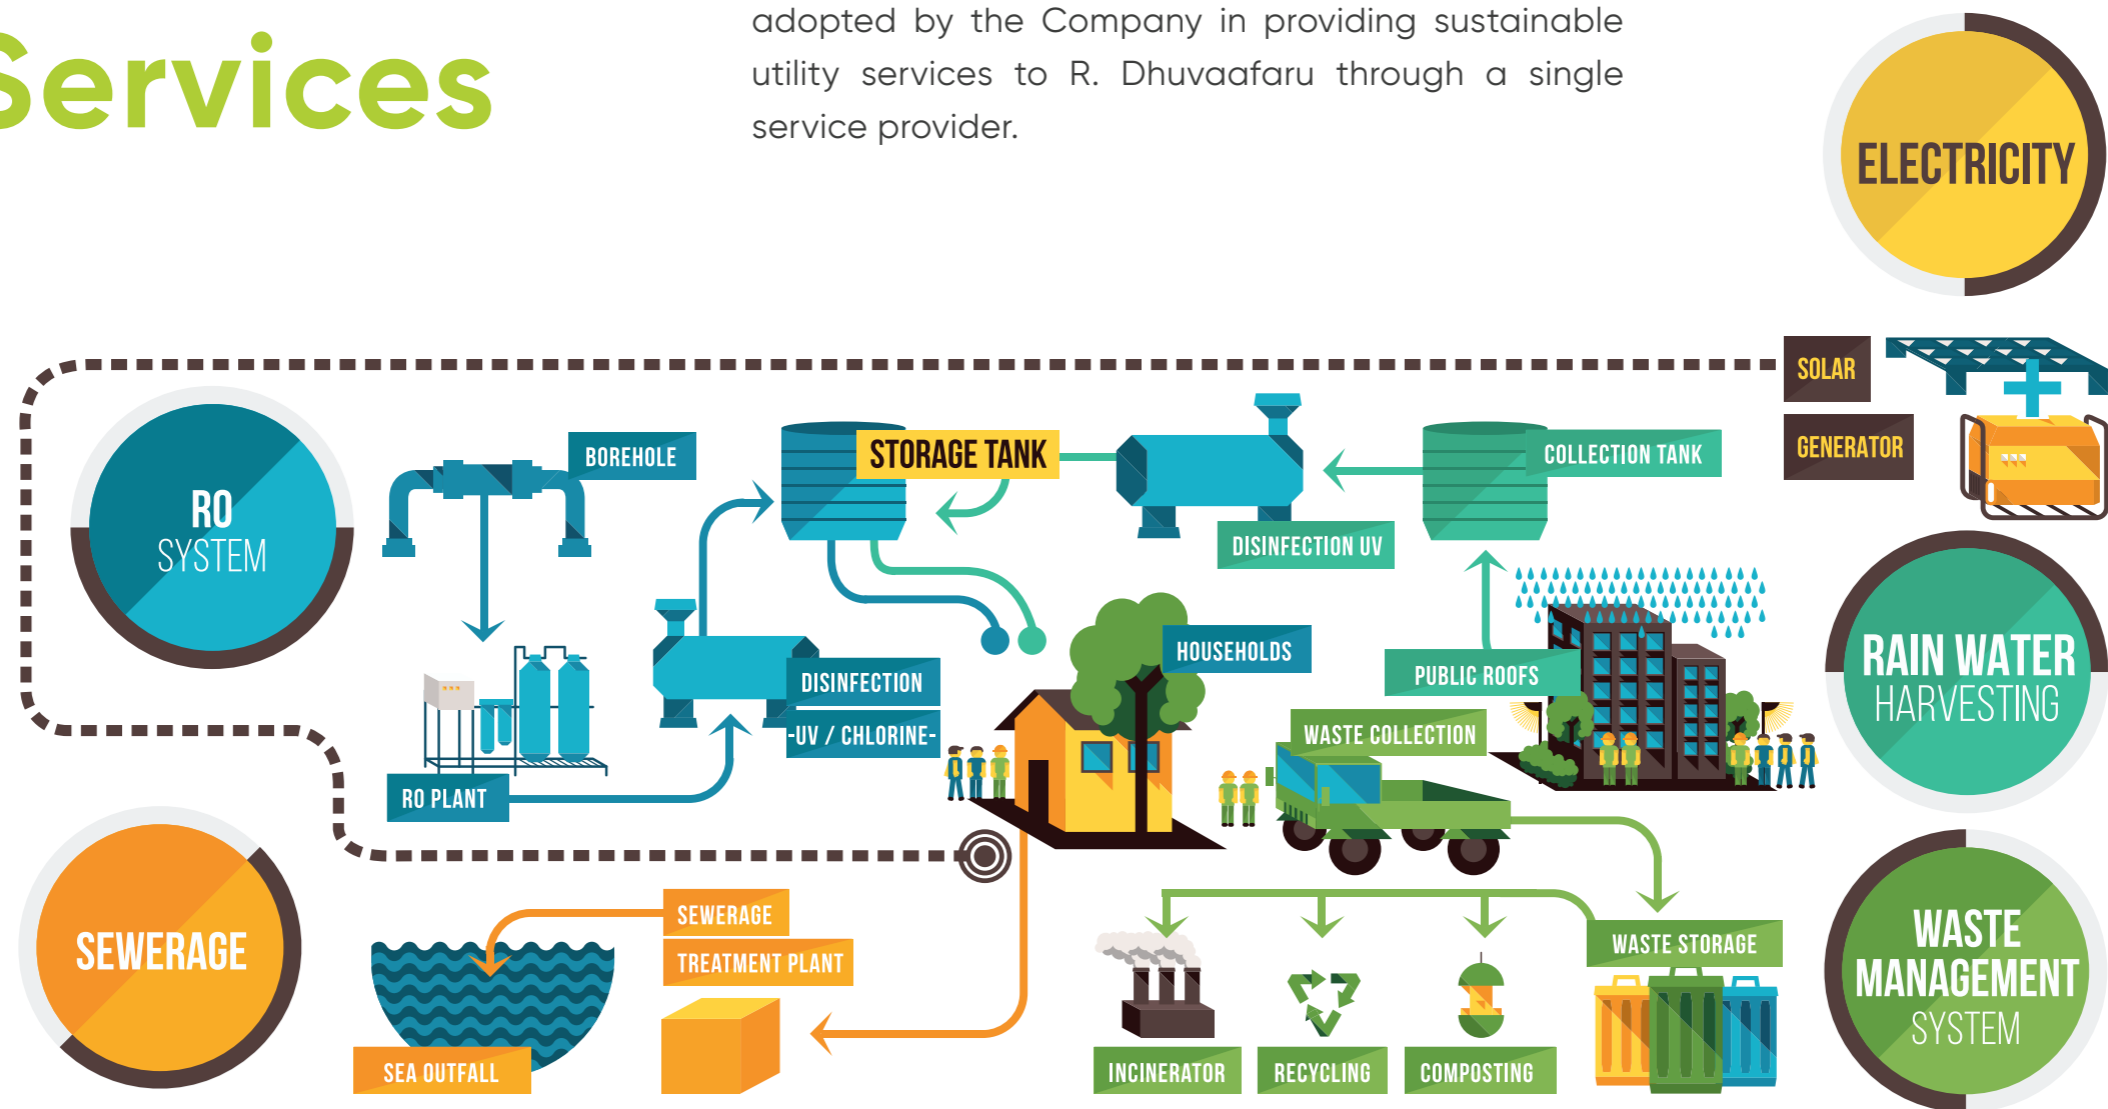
Services

adopted by the Company in providing sustainable utility services to R. Dhuvaafaru through a single service provider.

ELECTRICITY

SOLAR

GENERATOR

RO SYSTEM

BOREHOLE

STORAGE TANK

COLLECTION TANK

DISINFECTION UV

RAIN WATER HARVESTING

RO PLANT

DISINFECTION

-UV / CHLORINE-

HOUSEHOLDS

PUBLIC ROOFS

WASTE COLLECTION

SEWERAGE

SEWERAGE

TREATMENT PLANT

SEA OUTFALL

INCINERATOR

RECYCLING

COMPOSTING

WASTE STORAGE

WASTE MANAGEMENT SYSTEM